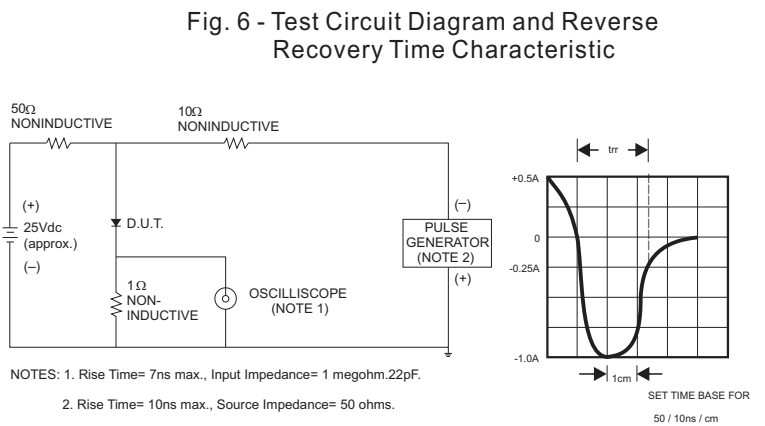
Fig. 6 - Test Circuit Diagram and Reverse Recovery Time Characteristic

50Ω NONINDUCTIVE

10Ω NONINDUCTIVE

(+)
25Vdc
(approx.)
(–)

D.U.T.

1Ω NON-INDUCTIVE

OSCILLISCOPE
(NOTE 1)

(–)
PULSE GENERATOR
(NOTE 2)
(+)

trr

+0.5A

0

-0.25A

-1.0A

1cm

SET TIME BASE FOR

50 / 10ns / cm

NOTES: 1. Rise Time= 7ns max., Input Impedance= 1 megohm.22pF.

2. Rise Time= 10ns max., Source Impedance= 50 ohms.